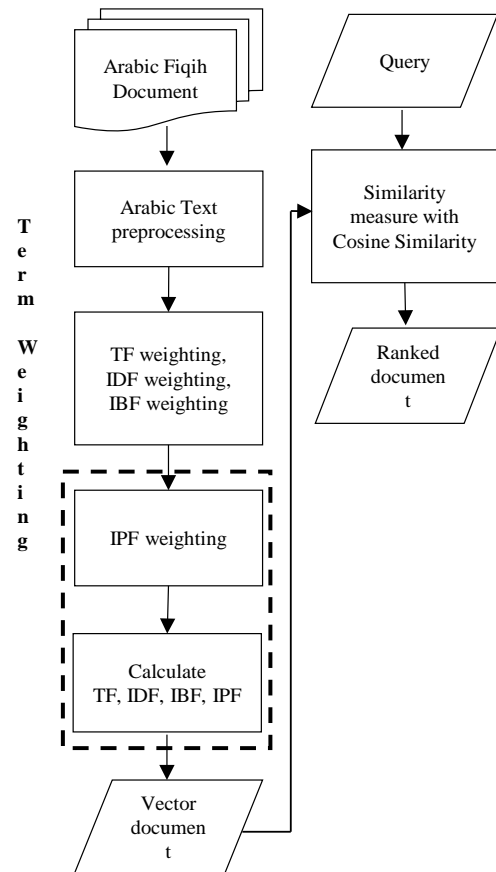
Arabic Fiqih Document

Term Weighting

Arabic Text preprocessing

TF weighting, IDF weighting, IBF weighting

IPF weighting

Calculate TF, IDF, IBF, IPF

Vector documen t

Query

Similarity measure with Cosine Similarity

Ranked documen t